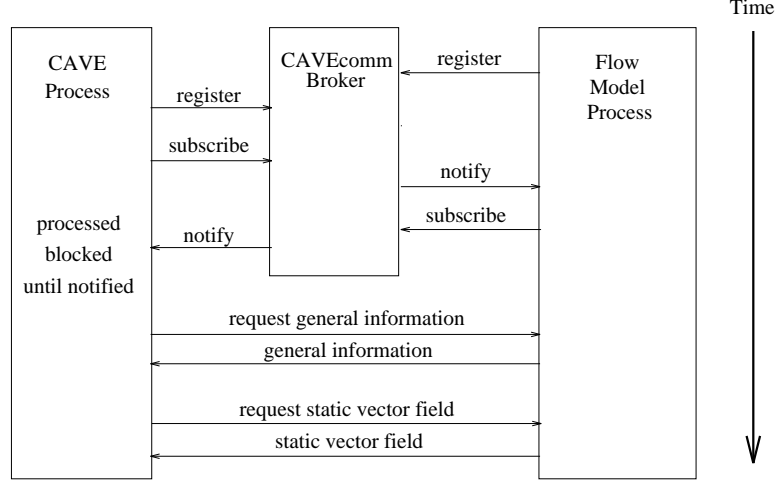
Time

CAVE Process

CAVEcomm Broker

Flow Model Process

register

register

subscribe

notify

subscribe

notify

processed blocked until notified

request general information

general information

request static vector field

static vector field